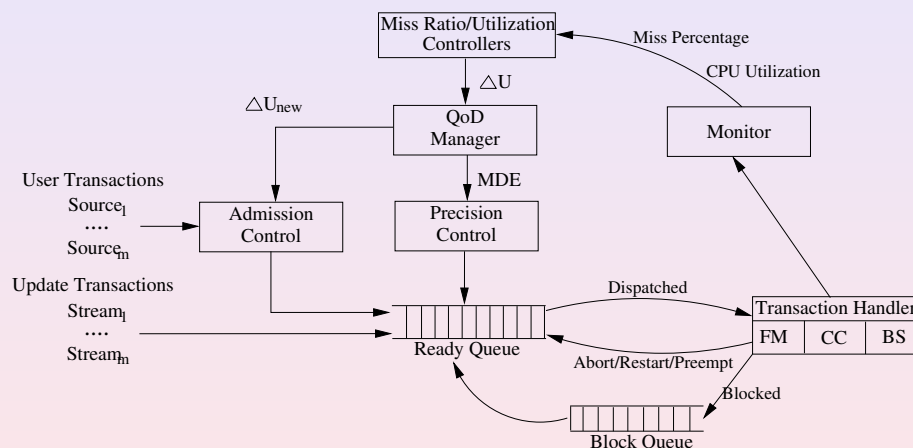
Miss Ratio/Utilization Controllers

Miss Percentage

CPU Utilization

$\triangle$U

$\triangle U_{new}$

QoD Manager

Monitor

User Transactions

Source$_1$

....

Source$_m$

Admission Control

MDE

Precision Control

Update Transactions

Stream$_1$

....

Stream$_m$

Dispatched

Transaction Handler

FM | CC | BS

Ready Queue

Abort/Restart/Preempt

Blocked

Block Queue